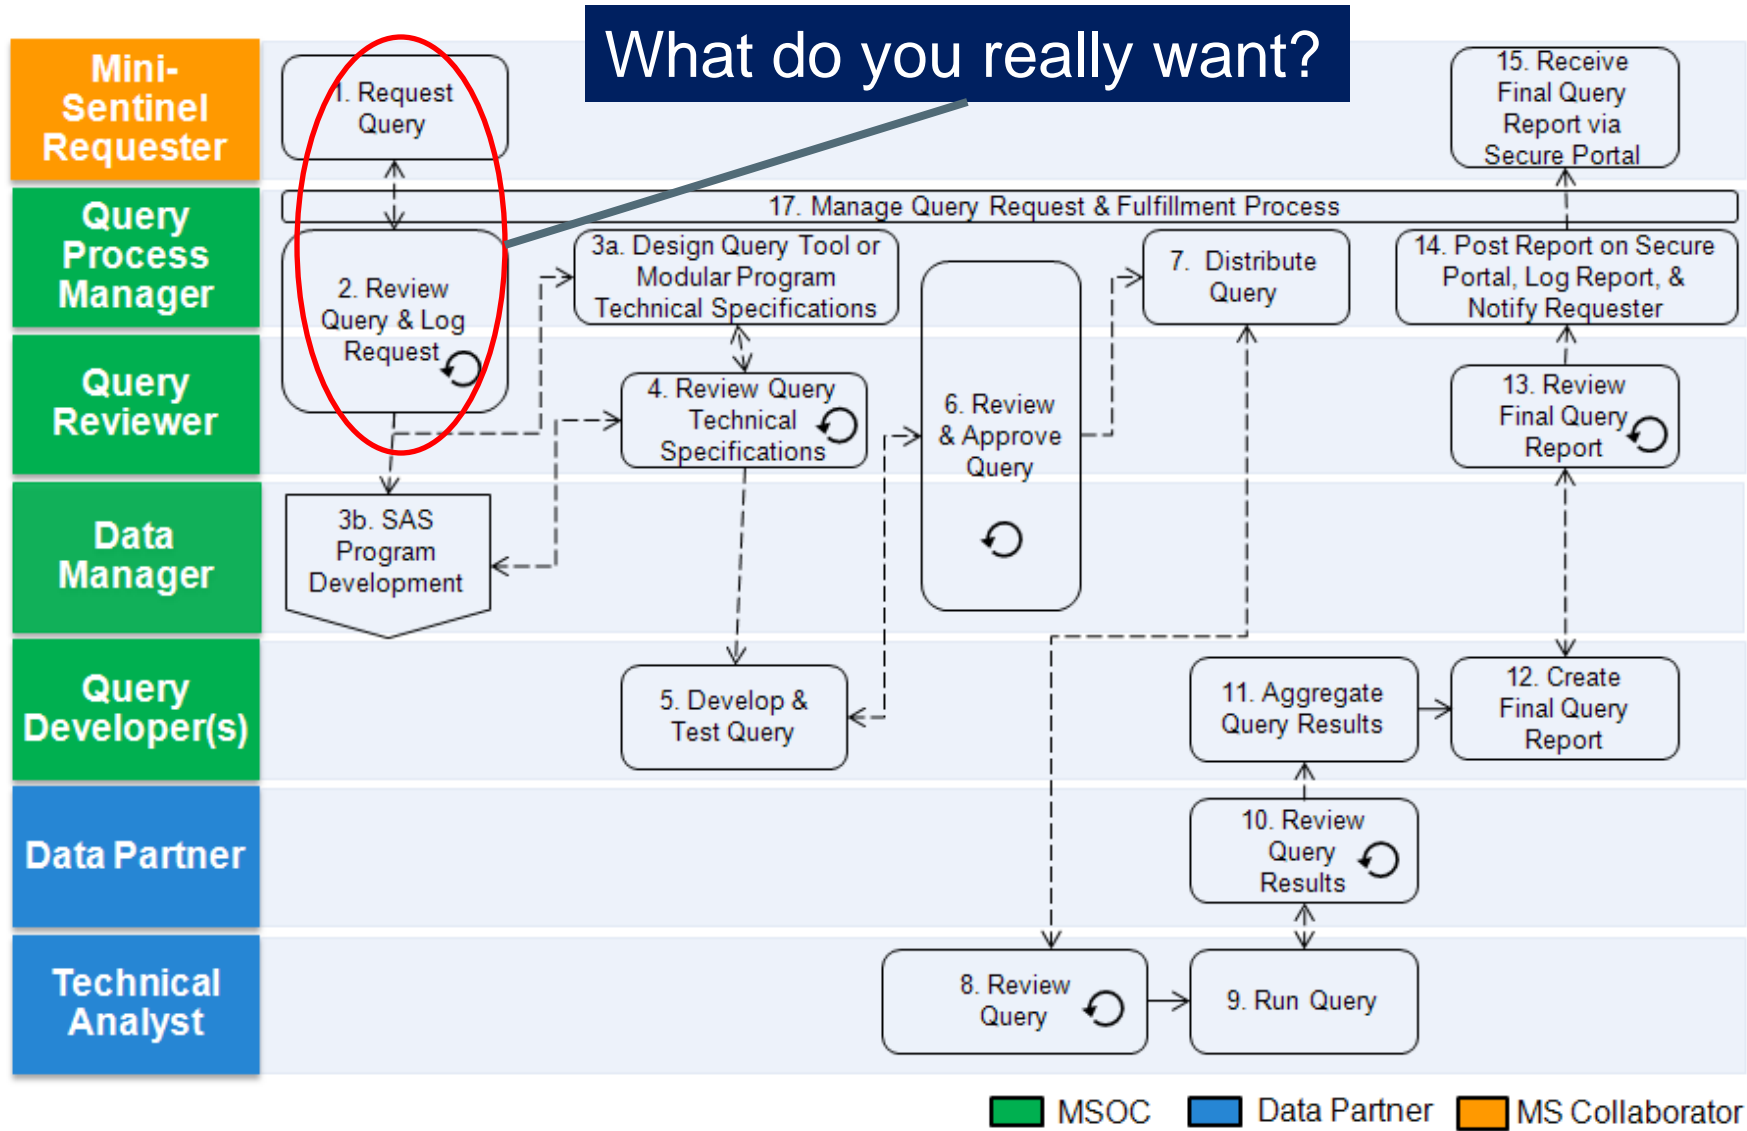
Mini-Sentinel Requester

Query Process Manager

Query Reviewer

Data Manager

Query Developer(s)

Data Partner

Technical Analyst

What do you really want?

1. Request Query

15. Receive Final Query Report via Secure Portal

17. Manage Query Request & Fulfillment Process

2. Review Query & Log Request

3a. Design Query Tool or Modular Program Technical Specifications

7. Distribute Query

14. Post Report on Secure Portal, Log Report, & Notify Requester

4. Review Query Technical Specifications

6. Review & Approve Query

13. Review Final Query Report

3b. SAS Program Development

5. Develop & Test Query

11. Aggregate Query Results

12. Create Final Query Report

10. Review Query Results

8. Review Query

9. Run Query

MSOC Data Partner MS Collaborator